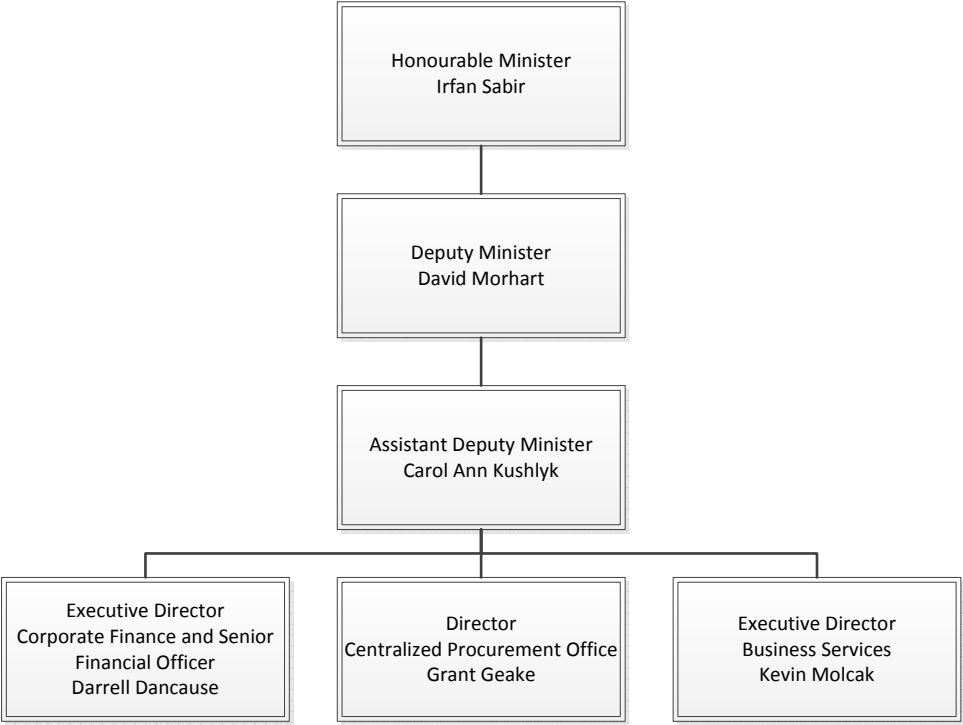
Honourable Minister
Irfan Sabir

Deputy Minister
David Morhart

Assistant Deputy Minister
Carol Ann Kushlyk

Executive Director
Corporate Finance and Senior Financial Officer
Darrell Dancause

Director
Centralized Procurement Office
Grant Geake

Executive Director
Business Services
Kevin Molcak